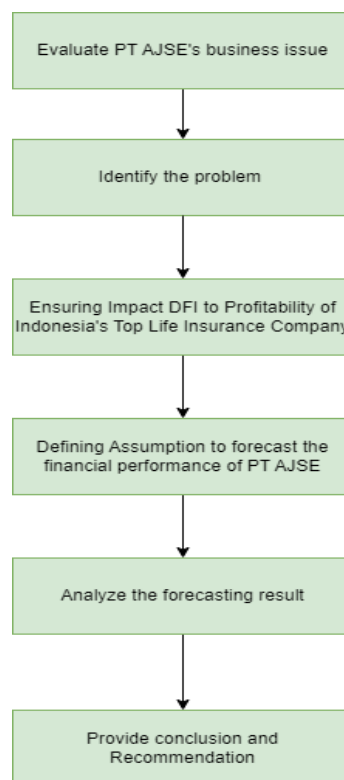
Evaluate PT AJSE's business issue

Identify the problem

Ensuring Impact DFI to Profitability of Indonesia's Top Life Insurance Company

Defining Assumption to forecast the financial performance of PT AJSE

Analyze the forecasting result

Provide conclusion and Recommendation